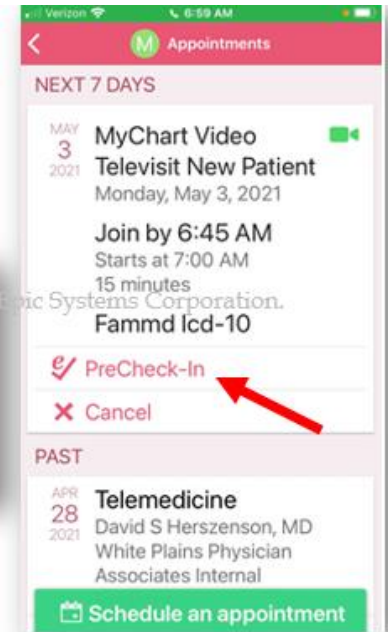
Verizon 6:59 AM

M Appointments

NEXT 7 DAYS

MAY 3 2021

MyChart Video Televisit New Patient

Monday, May 3, 2021

Join by 6:45 AM

Starts at 7:00 AM

15 minutes

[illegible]pic Systems Corporation.

Fammd lcd-10

PreCheck-In

Cancel

PAST

APR 28 2021

Telemedicine

David S Herszenson, MD

White Plains Physician Associates Internal

Schedule an appointment